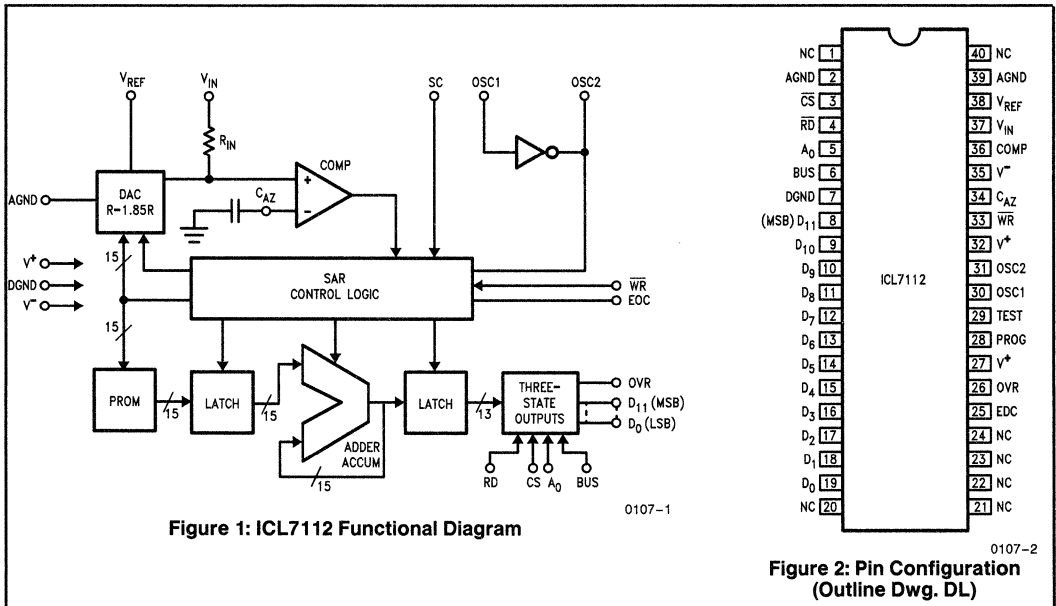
$V_{REF}$

$V_{IN}$

$R_{IN}$

SC

OSC1

OSC2

COMP

AGND

DAC
R-1.85R

$C_{AZ}$

$V^+$

DGND

$V^-$

15

15

SAR
CONTROL LOGIC

$\overline{WR}$

EOC

PROM

15

LATCH

15

LATCH

13

THREE-STATE OUTPUTS

OVR

$D_{11}$ (MSB)

$D_0$ (LSB)

ADDER ACCUM

15

RD

CS

$A_0$

BUS

0107-1

**Figure 1: ICL7112 Functional Diagram**

| | | | |
|---|---|---|---|
| NC | 1 | 40 | NC |
| AGND | 2 | 39 | AGND |
| $\overline{CS}$ | 3 | 38 | $V_{REF}$ |
| $\overline{RD}$ | 4 | 37 | $V_{IN}$ |
| $A_0$ | 5 | 36 | COMP |
| BUS | 6 | 35 | $V^-$ |
| DGND | 7 | 34 | $C_{AZ}$ |
| (MSB) $D_{11}$ | 8 | 33 | $\overline{WR}$ |
| $D_{10}$ | 9 | 32 | $V^+$ |
| $D_9$ | 10 | 31 | OSC2 |
| $D_8$ | 11 | 30 | OSC1 |
| $D_7$ | 12 | 29 | TEST |
| $D_6$ | 13 | 28 | PROG |
| $D_5$ | 14 | 27 | $V^+$ |
| $D_4$ | 15 | 26 | OVR |
| $D_3$ | 16 | 25 | EDC |
| $D_2$ | 17 | 24 | NC |
| $D_1$ | 18 | 23 | NC |
| $D_0$ | 19 | 22 | NC |
| NC | 20 | 21 | NC |

ICL7112

0107-2

**Figure 2: Pin Configuration (Outline Dwg. DL)**